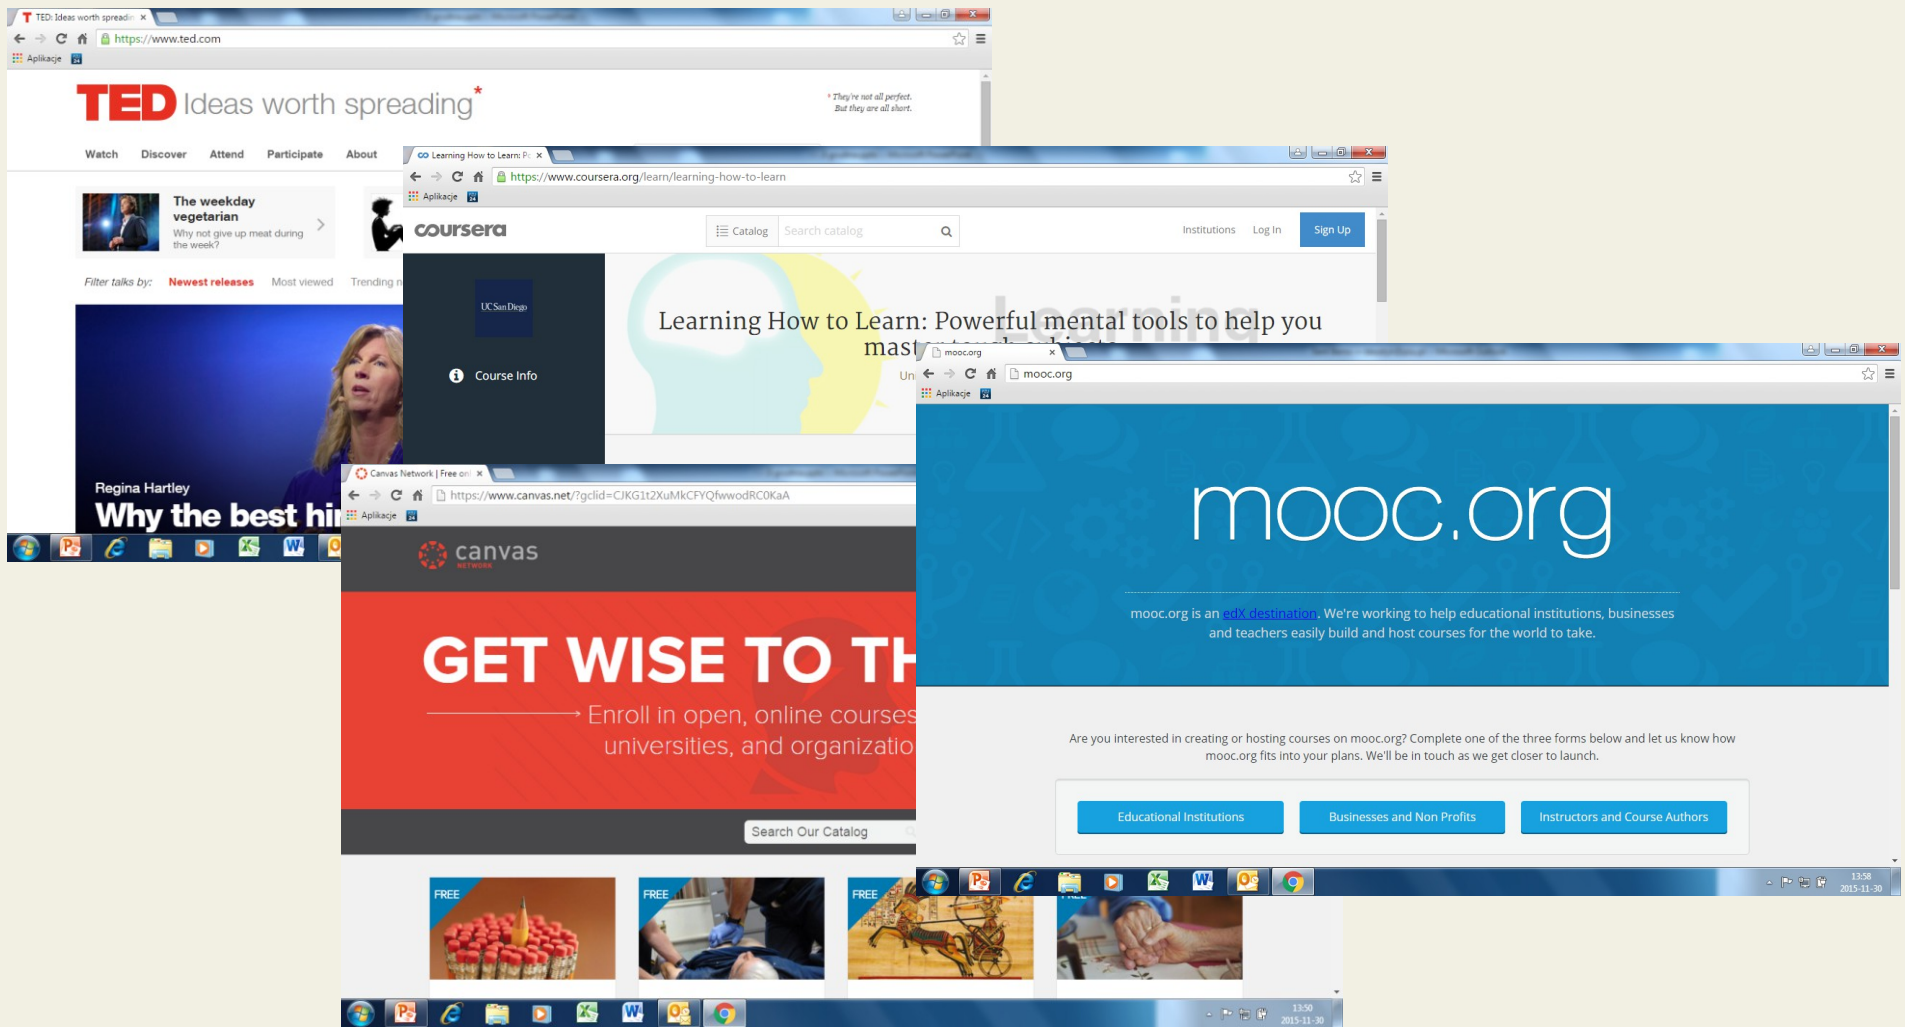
TED: Ideas worth spreadin ×
https://www.ted.com
Aplikacje

TED Ideas worth spreading*

* They're not all perfect. But they are all short.

Watch Discover Attend Participate About

The weekday vegetarian
Why not give up meat during the week?

Filter talks by: Newest releases Most viewed Trending n

Regina Hartley
Why the best hi

Learning How to Learn: P ×
https://www.coursera.org/learn/learning-how-to-learn
Aplikacje

coursera
Catalog Search catalog
Institutions Log In Sign Up

UC San Diego
Course Info

Learning How to Learn: Powerful mental tools to help you mast

Un

Canvas Network | Free on ×
https://www.canvas.net/?gclid=CJKG1t2XuMkCFYQfwwodRC0KaA
Aplikacje

canvas NETWORK

GET WISE TO TH
Enroll in open, online courses universities, and organizatio

Search Our Catalog

FREE
FREE
FREE

13:50
2015-11-30

mooc.org ×
mooc.org
Aplikacje

mooc.org

mooc.org is an edX destination. We're working to help educational institutions, businesses and teachers easily build and host courses for the world to take.

Are you interested in creating or hosting courses on mooc.org? Complete one of the three forms below and let us know how mooc.org fits into your plans. We'll be in touch as we get closer to launch.

Educational Institutions
Businesses and Non Profits
Instructors and Course Authors

13:58
2015-11-30